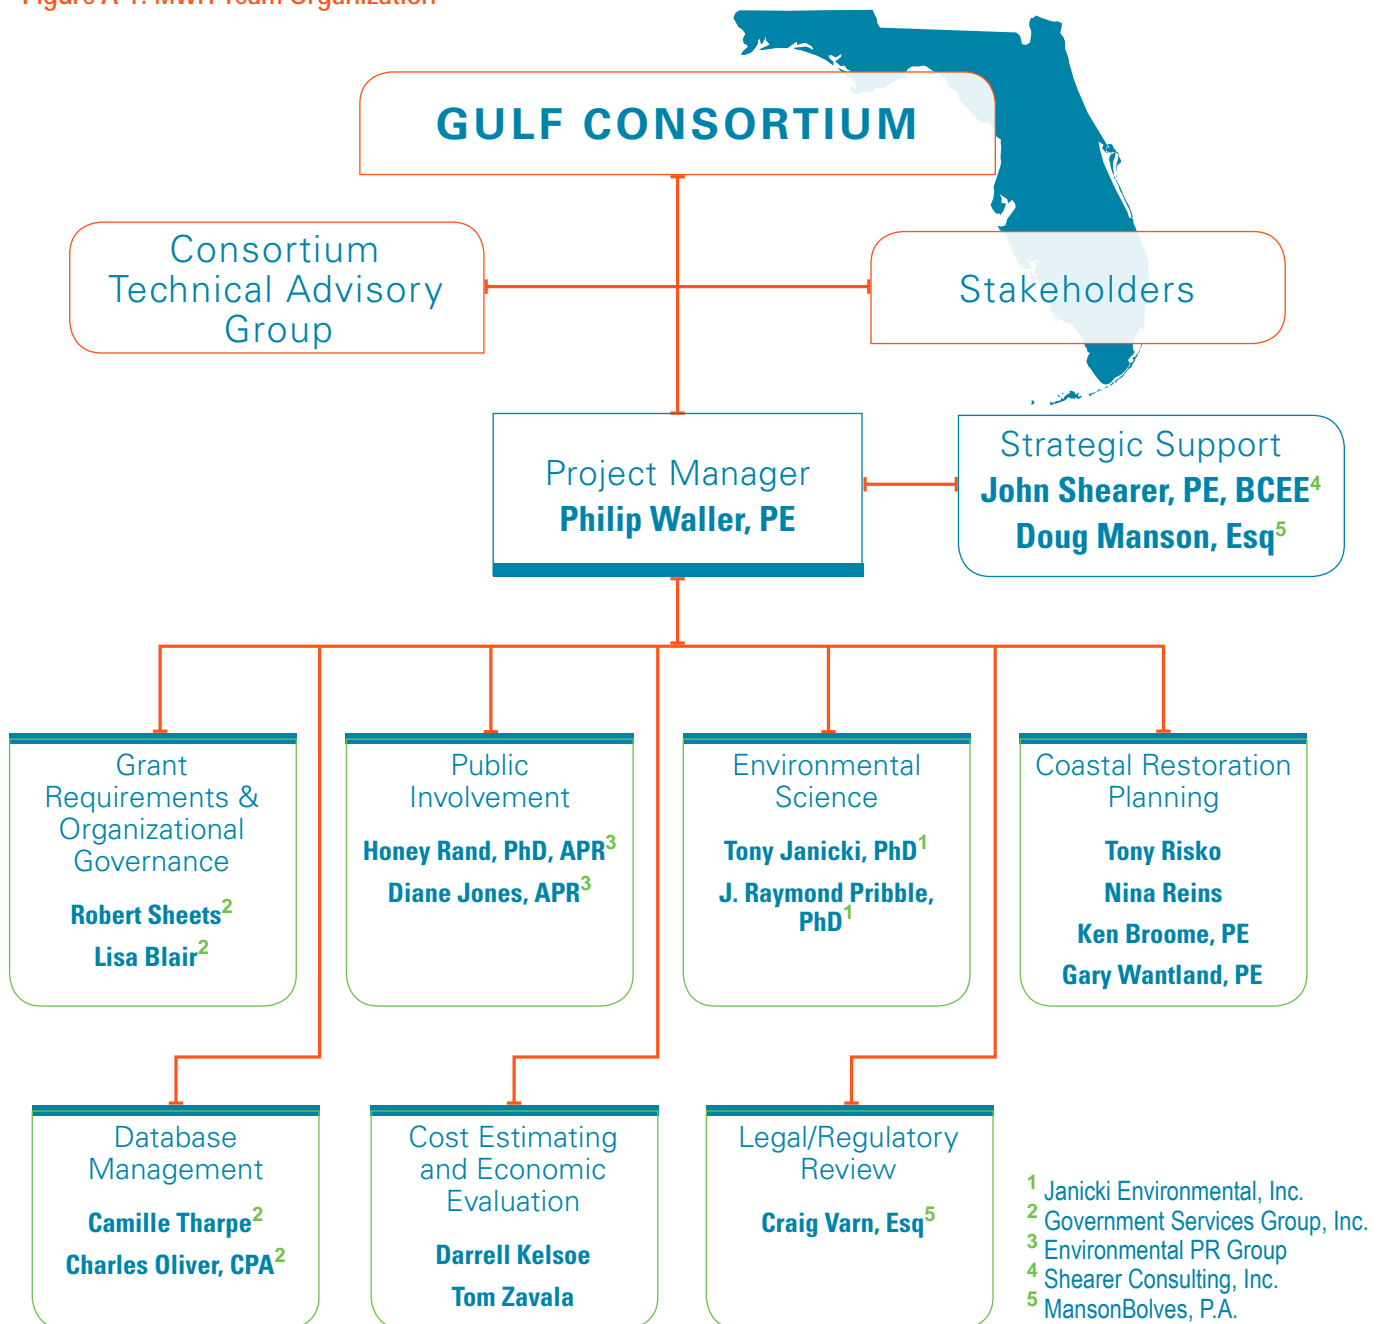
Figure A-1. MWH Team Organization

GULF CONSORTIUM

Consortium Technical Advisory Group

Stakeholders

Project Manager
Philip Waller, PE

Strategic Support
John Shearer, PE, BCEE$^4$
Doug Manson, Esq$^5$

Grant Requirements & Organizational Governance
Robert Sheets$^2$
Lisa Blair$^2$

Public Involvement
Honey Rand, PhD, APR$^3$
Diane Jones, APR$^3$

Environmental Science
Tony Janicki, PhD$^1$
J. Raymond Pribble, PhD$^1$

Coastal Restoration Planning
Tony Risko
Nina Reins
Ken Broome, PE
Gary Wantland, PE

Database Management
Camille Tharpe$^2$
Charles Oliver, CPA$^2$

Cost Estimating and Economic Evaluation
Darrell Kelsoe
Tom Zavala

Legal/Regulatory Review
Craig Varn, Esq$^5$

$^1$ Janicki Environmental, Inc.
$^2$ Government Services Group, Inc.
$^3$ Environmental PR Group
$^4$ Shearer Consulting, Inc.
$^5$ MansonBolves, P.A.